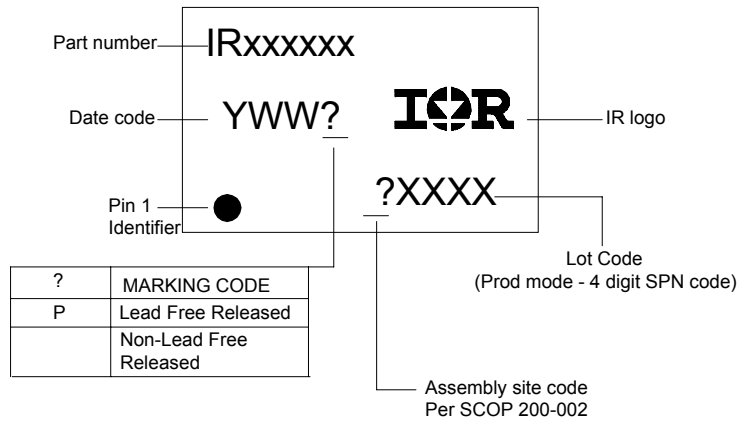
Part number IRxxxxxx

Date code YWW?

IR logo

Pin 1 Identifier

?XXXX

Lot Code (Prod mode - 4 digit SPN code)

| ? | MARKING CODE |
|---|---|
| P | Lead Free Released |
| | Non-Lead Free Released |

Assembly site code Per SCOP 200-002